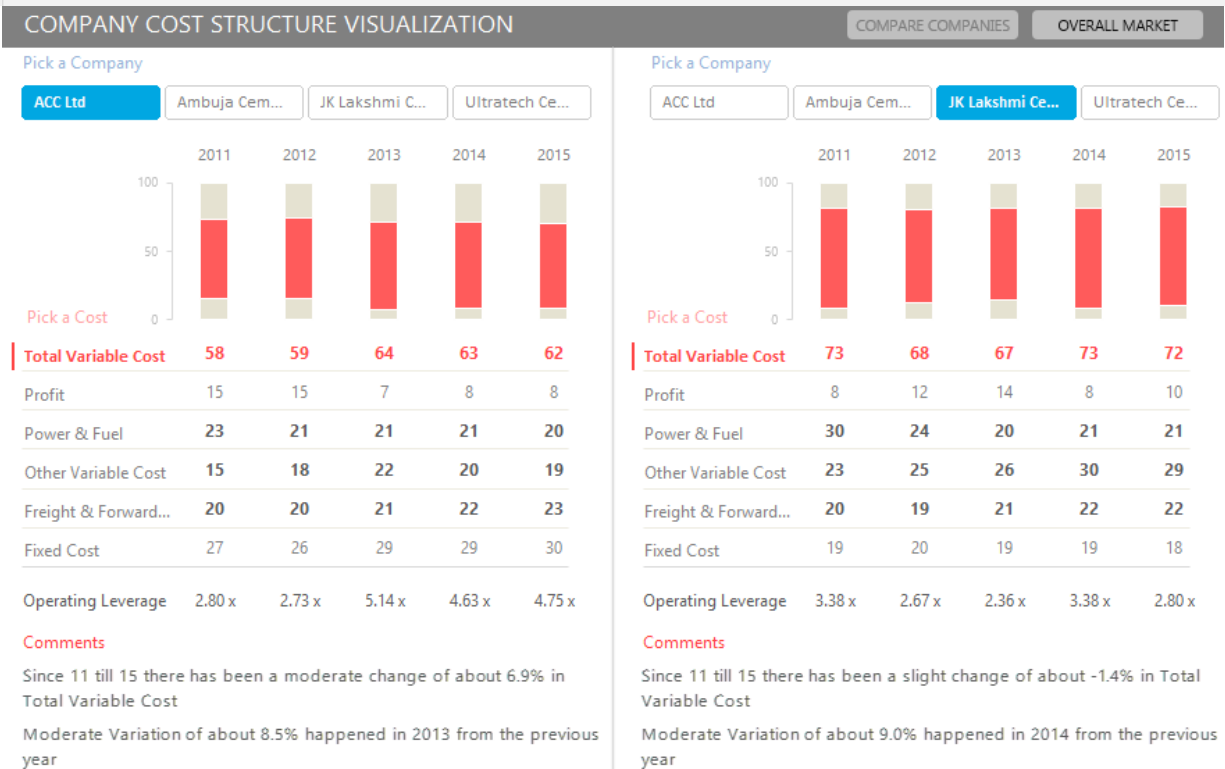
COMPANY COST STRUCTURE VISUALIZATION

COMPARE COMPANIES

OVERALL MARKET

Pick a Company

ACC Ltd | Ambuja Cem... | JK Lakshmi C... | Ultratech Ce...

2011 2012 2013 2014 2015

100

50

0

Pick a Cost

| | 2011 | 2012 | 2013 | 2014 | 2015 |
|---|---|---|---|---|---|
| Total Variable Cost | 58 | 59 | 64 | 63 | 62 |
| Profit | 15 | 15 | 7 | 8 | 8 |
| Power & Fuel | 23 | 21 | 21 | 21 | 20 |
| Other Variable Cost | 15 | 18 | 22 | 20 | 19 |
| Freight & Forward... | 20 | 20 | 21 | 22 | 23 |
| Fixed Cost | 27 | 26 | 29 | 29 | 30 |
| Operating Leverage | 2.80 x | 2.73 x | 5.14 x | 4.63 x | 4.75 x |

Comments

Since 11 till 15 there has been a moderate change of about 6.9% in Total Variable Cost

Moderate Variation of about 8.5% happened in 2013 from the previous year

Pick a Company

ACC Ltd | Ambuja Cem... | JK Lakshmi Ce... | Ultratech Ce...

2011 2012 2013 2014 2015

100

50

0

Pick a Cost

| | 2011 | 2012 | 2013 | 2014 | 2015 |
|---|---|---|---|---|---|
| Total Variable Cost | 73 | 68 | 67 | 73 | 72 |
| Profit | 8 | 12 | 14 | 8 | 10 |
| Power & Fuel | 30 | 24 | 20 | 21 | 21 |
| Other Variable Cost | 23 | 25 | 26 | 30 | 29 |
| Freight & Forward... | 20 | 19 | 21 | 22 | 22 |
| Fixed Cost | 19 | 20 | 19 | 19 | 18 |
| Operating Leverage | 3.38 x | 2.67 x | 2.36 x | 3.38 x | 2.80 x |

Comments

Since 11 till 15 there has been a slight change of about -1.4% in Total Variable Cost

Moderate Variation of about 9.0% happened in 2014 from the previous year